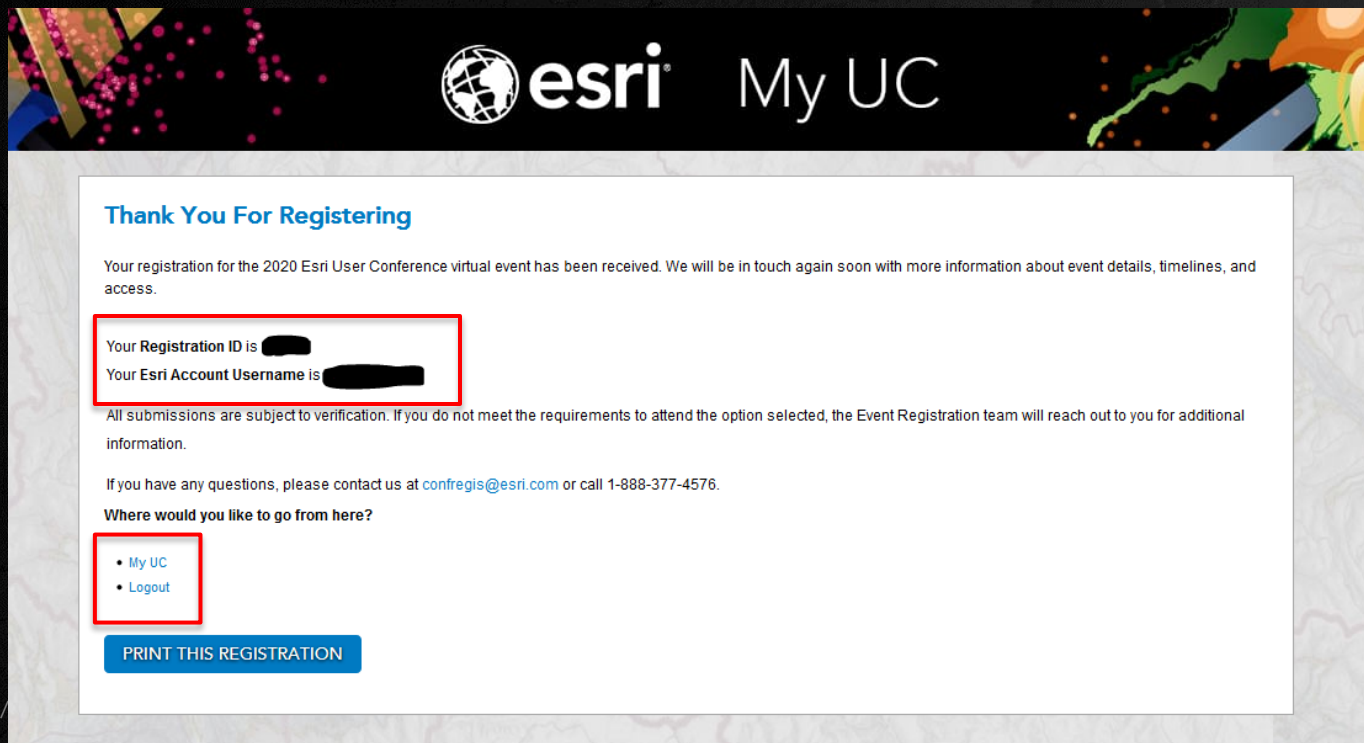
esri® My UC

Thank You For Registering

Your registration for the 2020 Esri User Conference virtual event has been received. We will be in touch again soon with more information about event details, timelines, and access.

Your **Registration ID** is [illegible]
Your **Esri Account Username** is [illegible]

All submissions are subject to verification. If you do not meet the requirements to attend the option selected, the Event Registration team will reach out to you for additional information.

If you have any questions, please contact us at confregis@esri.com or call 1-888-377-4576.

**Where would you like to go from here?**

- My UC
- Logout

PRINT THIS REGISTRATION